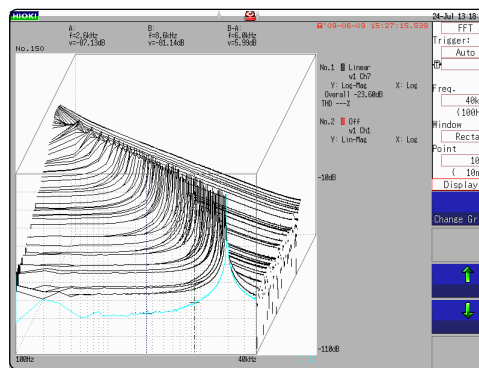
HIOKI
A:
f=2.6kHz
v=-87.13dB
B:
f=8.6kHz
v=-81.14dB
B-A:
f=6.0kHz
v=5.99dB
'09-06-09 15:27:15.536
24-Jul 13 18
No.150
FFT
Trigger:
Auto
No.1 Linear
v1 Ch7
Y: Log-Mag X: Log
Overall -23.60dB
THD ---%
No.2 Off
v1 Ch1
Y: Lin-Mag X: Log
Freq.
40k
(100H
Window
Recta
Point
10
( 10m
Display
Change Gr
-10dB
-110dB
100Hz
40kHz